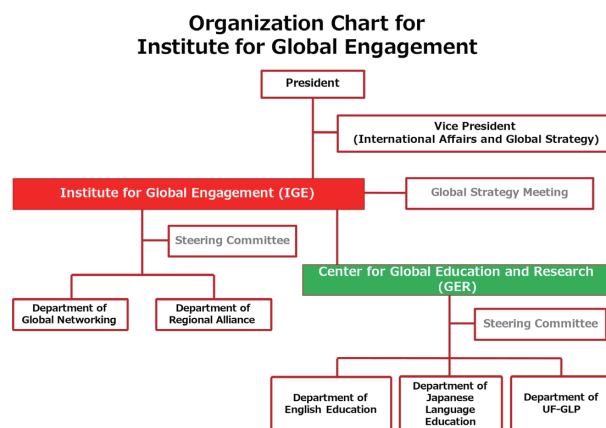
Organization Chart for
Institute for Global Engagement

President

Vice President
(International Affairs and Global Strategy)

Institute for Global Engagement (IGE)

Global Strategy Meeting

Steering Committee

Center for Global Education and Research (GER)

Department of Global Networking

Department of Regional Alliance

Steering Committee

Department of English Education

Department of Japanese Language Education

Department of UF-GLP